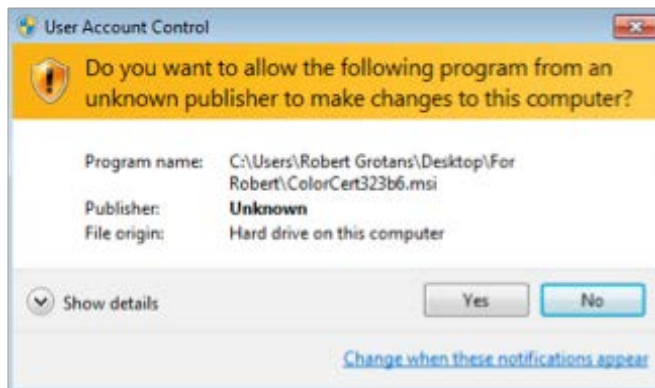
User Account Control

Do you want to allow the following program from an unknown publisher to make changes to this computer?

Program name: C:\Users\Robert Grotans\Desktop\For Robert\ColorCert323b6.msi
Publisher: Unknown
File origin: Hard drive on this computer

Show details

Yes

No

Change when these notifications appear